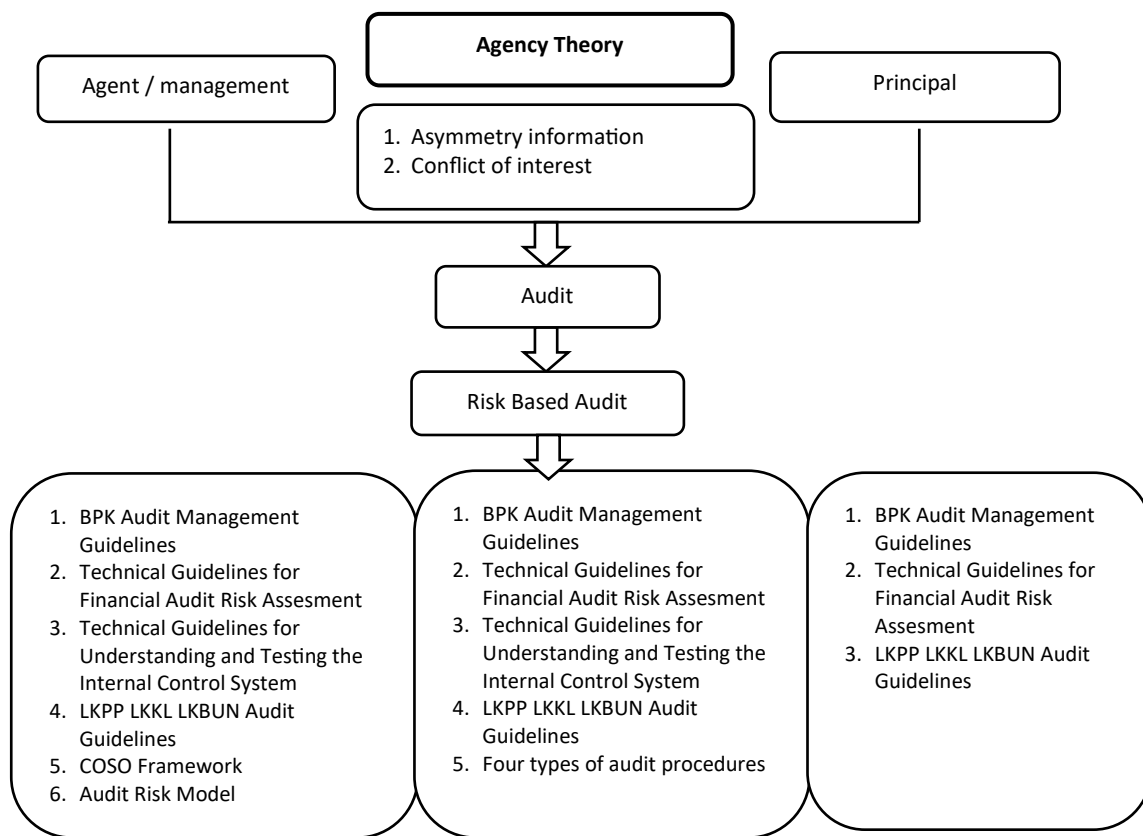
Agency Theory

Agent / management

1. Asymmetry information
2. Conflict of interest

Principal

Audit

Risk Based Audit

1. BPK Audit Management Guidelines
2. Technical Guidelines for Financial Audit Risk Assesment
3. Technical Guidelines for Understanding and Testing the Internal Control System
4. LKPP LKKL LKBUN Audit Guidelines
5. COSO Framework
6. Audit Risk Model

1. BPK Audit Management Guidelines
2. Technical Guidelines for Financial Audit Risk Assesment
3. Technical Guidelines for Understanding and Testing the Internal Control System
4. LKPP LKKL LKBUN Audit Guidelines
5. Four types of audit procedures

1. BPK Audit Management Guidelines
2. Technical Guidelines for Financial Audit Risk Assesment
3. LKPP LKKL LKBUN Audit Guidelines